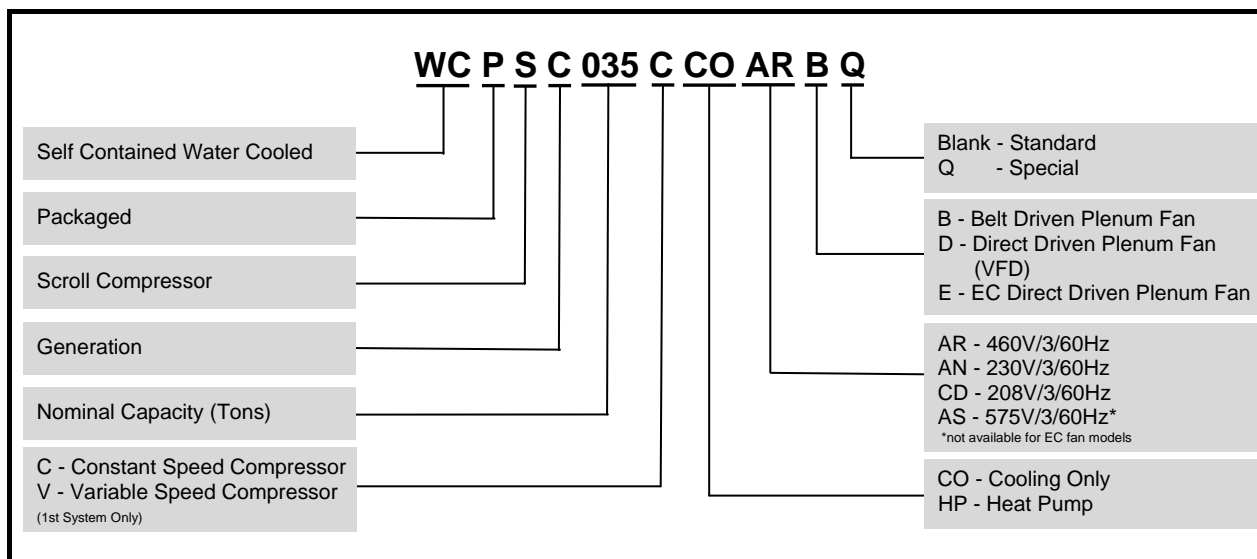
WC P S C 035 C CO AR B Q

Self Contained Water Cooled

Packaged

Scroll Compressor

Generation

Nominal Capacity (Tons)

C - Constant Speed Compressor
V - Variable Speed Compressor
(1st System Only)

Blank - Standard
Q - Special

B - Belt Driven Plenum Fan
D - Direct Driven Plenum Fan (VFD)
E - EC Direct Driven Plenum Fan

AR - 460V/3/60Hz
AN - 230V/3/60Hz
CD - 208V/3/60Hz
AS - 575V/3/60Hz*
*not available for EC fan models

CO - Cooling Only
HP - Heat Pump